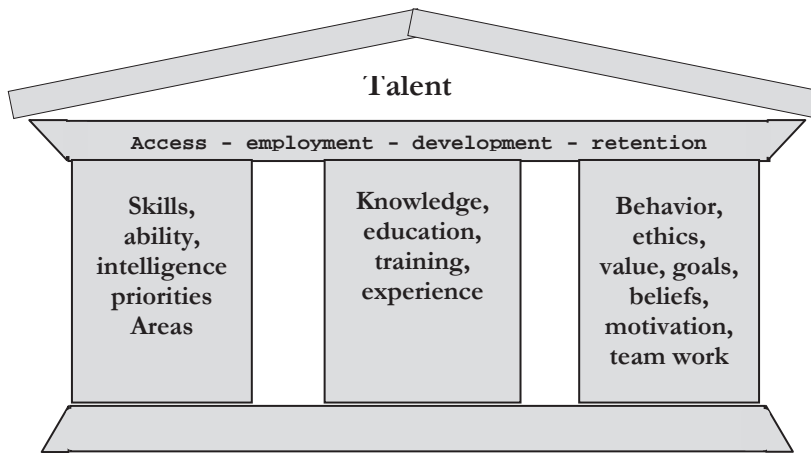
Talent

Access - employment - development - retention

Skills, ability, intelligence priorities Areas

Knowledge, education, training, experience

Behavior, ethics, value, goals, beliefs, motivation, team work